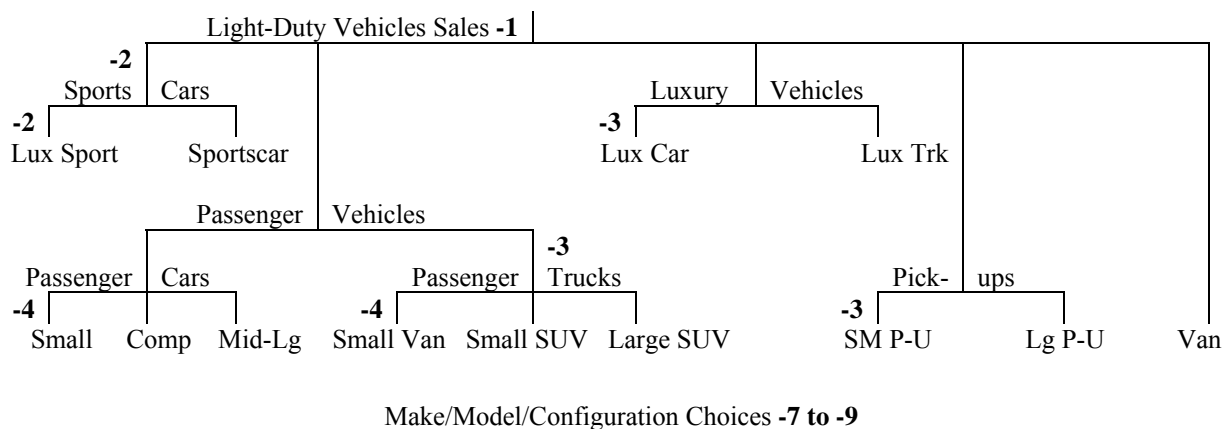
Light-Duty Vehicles Sales **-1**

**-2**
Sports Cars

**-2**
Lux Sport Sportscar

Luxury Vehicles

**-3**
Lux Car Lux Trk

Passenger Vehicles

**-3**

Passenger Cars

**-4**
Small Comp Mid-Lg

Passenger Trucks

**-4**
Small Van Small SUV Large SUV

Pick- ups

**-3**
SM P-U Lg P-U Van

Make/Model/Configuration Choices **-7 to -9**